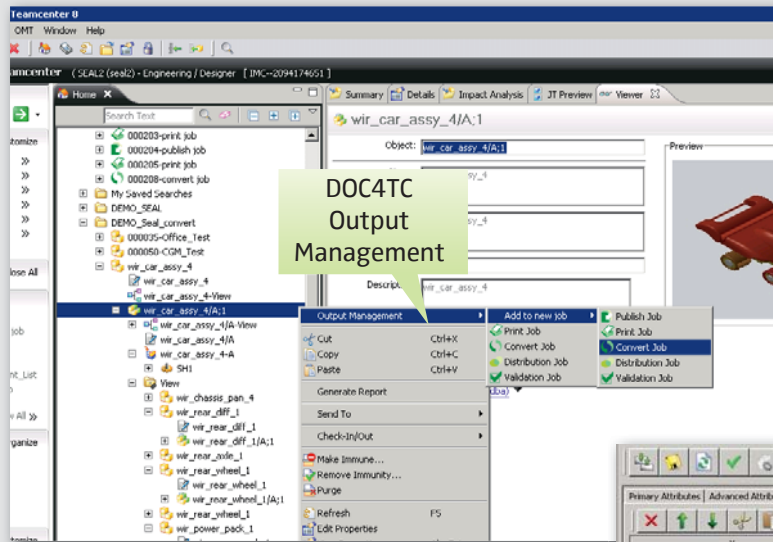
Teamcenter 8

OMT Window Help

amcenter ( SEAL2 (seal2) - Engineering / Designer [ IMC--2094174651 ]

Home

Search Text

Summary Details Impact Analysis JT Preview Viewer

wir_car_assy_4/A;1

Object: wir_car_assy_4/A;1

Preview

tomize

lose All

Job

nt_List

w All »

ganize

000203-print job
000204-publish job
000205-print job
000208-convert job
My Saved Searches
DEMO_SEAL
DEMO_Seal_convert
000035-Office_Test
000050-CGM_Test
wir_car_assy_4
wir_car_assy_4
wir_car_assy_4-View
wir_car_assy_4/A;1
wir_car_assy_4/A-View
wir_car_assy_4/A
wir_car_assy_4-A
SH1
View
wir_chassis_pan_4
wir_rear_diff_1
wir_rear_diff_1
wir_rear_diff_1/A;1
wir_rear_axle_1
wir_rear_wheel_1
wir_rear_wheel_1
wir_rear_wheel_1/A;1
wir_rear_wheel_1
wir_power_pack_1

DOC4TC Output Management

Descript wir_car_assy_4

Output Management
Cut Ctrl+X
Copy Ctrl+C
Paste Ctrl+V
Generate Report
Send To
Check-In/Out
Make Immune...
Remove Immunity...
Purge
Refresh F5
Edit Properties

Add to new job
Print Job
Convert Job
Distribution Job
Validation Job

Publish Job
Print Job
Convert Job
Distribution Job
Validation Job

Primary Attributes Advanced Attrib